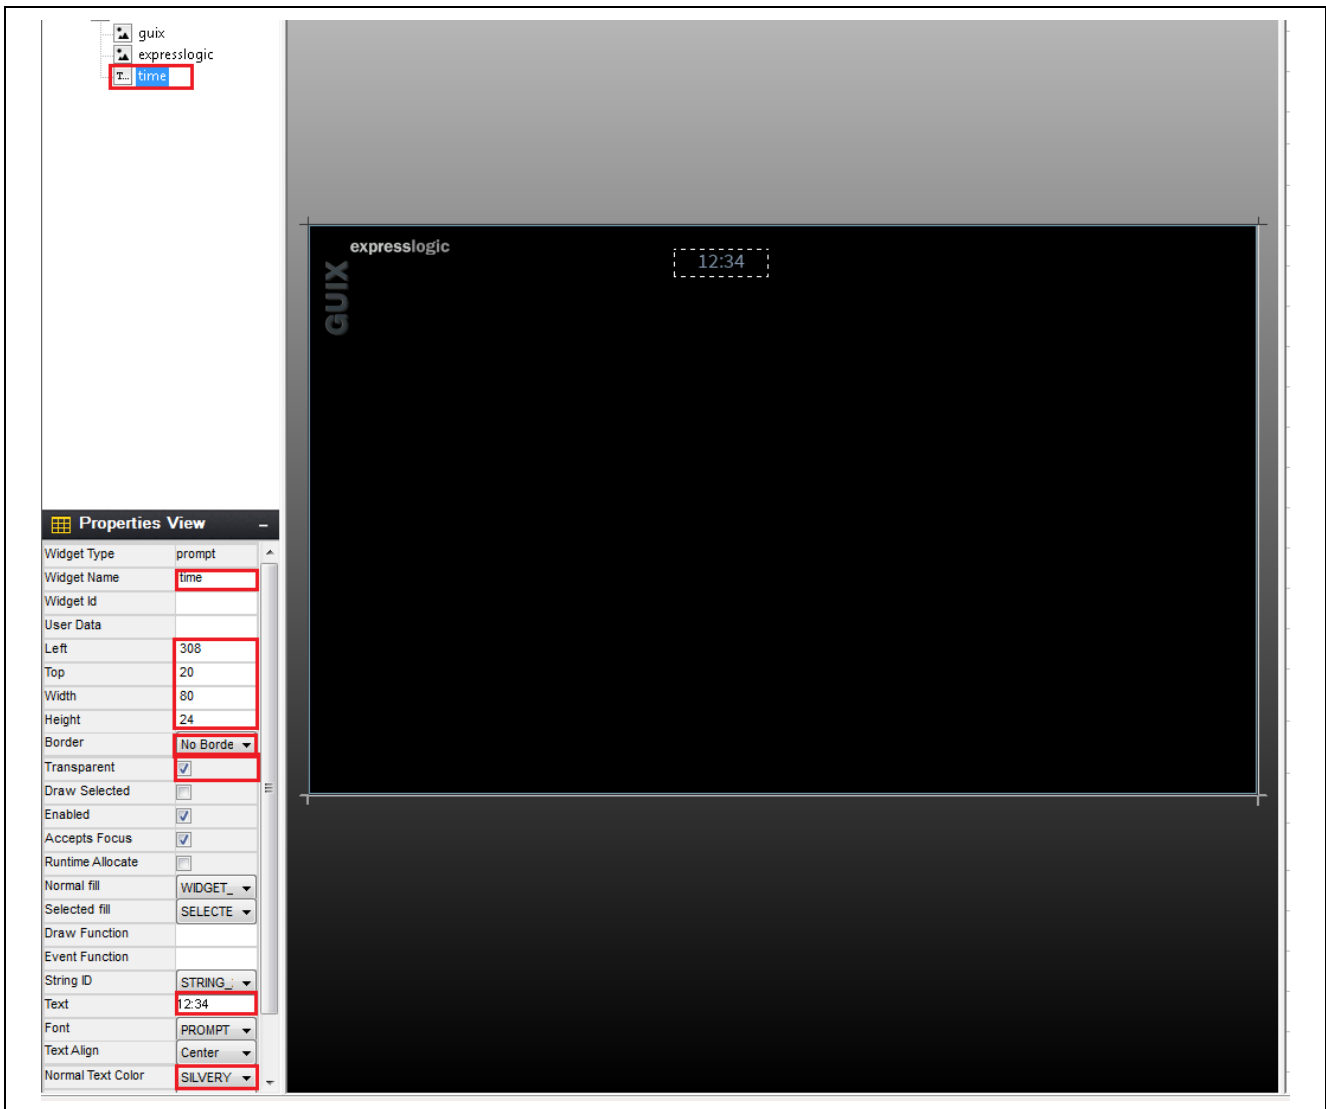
guix
expresslogic
T... time

Properties View

| Widget Type | prompt |
|---|---|
| Widget Name | time |
| Widget Id | |
| User Data | |
| Left | 308 |
| Top | 20 |
| Width | 80 |
| Height | 24 |
| Border | No Borde |
| Transparent | ☑ |
| Draw Selected | ☐ |
| Enabled | ☑ |
| Accepts Focus | ☑ |
| Runtime Allocate | ☐ |
| Normal fill | WIDGET_ |
| Selected fill | SELECTE |
| Draw Function | |
| Event Function | |
| String ID | STRING_ |
| Text | 12:34 |
| Font | PROMPT |
| Text Align | Center |
| Normal Text Color | SILVERY |

expresslogic
GUIX
12:34